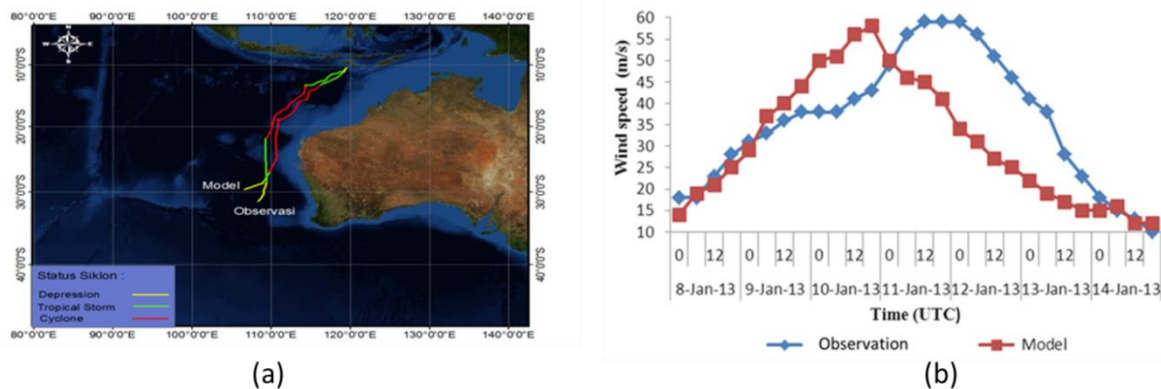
80°0'0"E 90°0'0"E 100°0'0"E 110°0'0"E 120°0'0"E 130°0'0"E 140°0'0"E

10°0'0"S 20°0'0"S 30°0'0"S 40°0'0"S

Model

Observasi

Status Siklon :
Depression
Tropical Storm
Cyclone

80°0'0"E 90°0'0"E 100°0'0"E 110°0'0"E 120°0'0"E 130°0'0"E 140°0'0"E

(a)

Wind speed (m/s)

60 55 50 45 40 35 30 25 20 15 10

| 0 | 12 | 0 | 12 | 0 | 12 | 0 | 12 | 0 | 12 | 0 | 12 | 0 | 12 |
|---|---|---|---|---|---|---|---|---|---|---|---|---|---|
| 8-Jan-13 | | 9-Jan-13 | | 10-Jan-13 | | 11-Jan-13 | | 12-Jan-13 | | 13-Jan-13 | | 14-Jan-13 | |

Time (UTC)

Observation Model

(b)